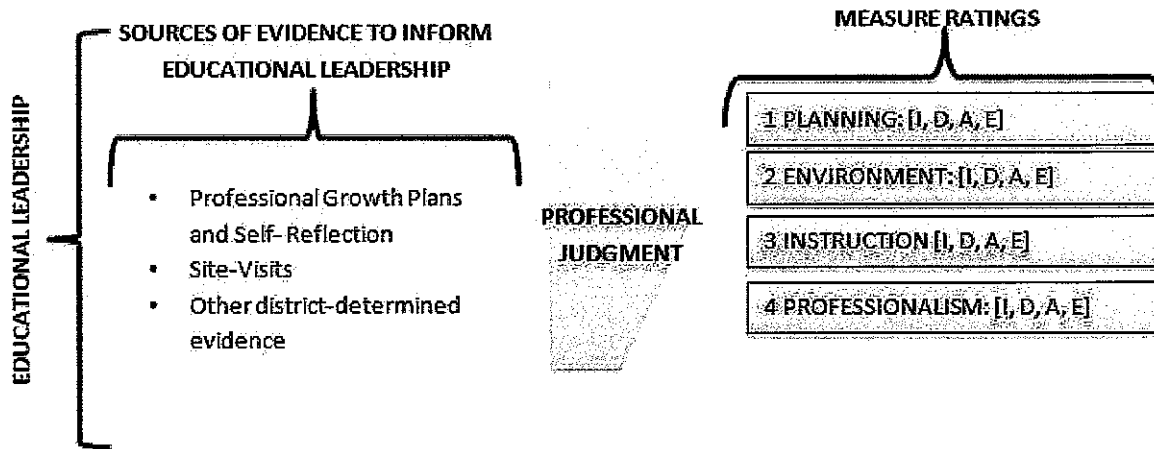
EDUCATIONAL LEADERSHIP

SOURCES OF EVIDENCE TO INFORM EDUCATIONAL LEADERSHIP

- Professional Growth Plans and Self-Reflection
- Site-Visits
- Other district-determined evidence

PROFESSIONAL JUDGMENT

MEASURE RATINGS

1 PLANNING: [I, D, A, E]

2 ENVIRONMENT: [I, D, A, E]

3 INSTRUCTION [I, D, A, E]

4 PROFESSIONALISM: [I, D, A, E]